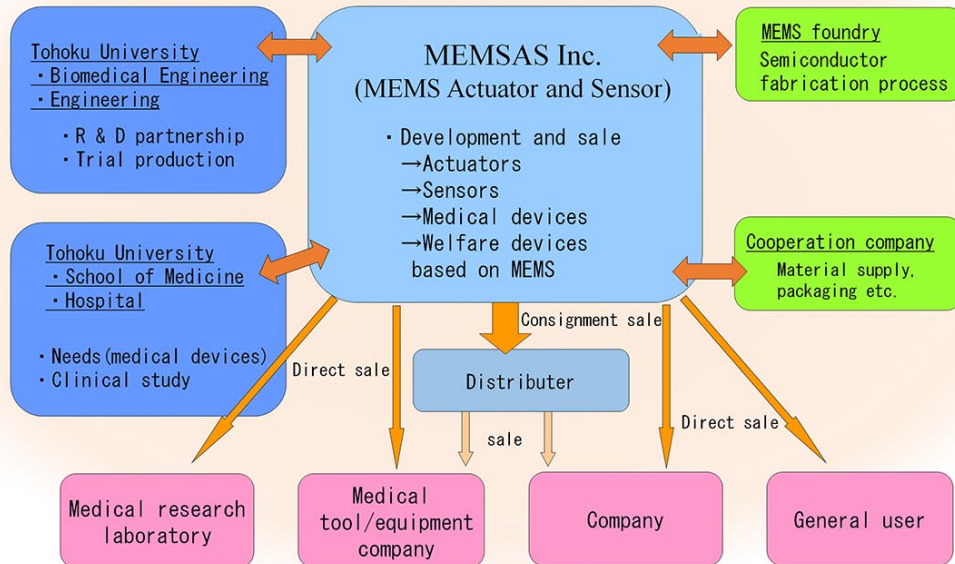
Tohoku University
・Biomedical Engineering
・Engineering

・R & D partnership
・Trial production

MEMSAS Inc.
(MEMS Actuator and Sensor)

・Development and sale
→Actuators
→Sensors
→Medical devices
→Welfare devices
based on MEMS

MEMS foundry
Semiconductor fabrication process

Tohoku University
・School of Medicine
・Hospital

・Needs(medical devices)
・Clinical study

Cooperation company
Material supply, packaging etc.

Consignment sale

Direct sale

Distributer

sale

Direct sale

Medical research laboratory

Medical tool/equipment company

Company

General user